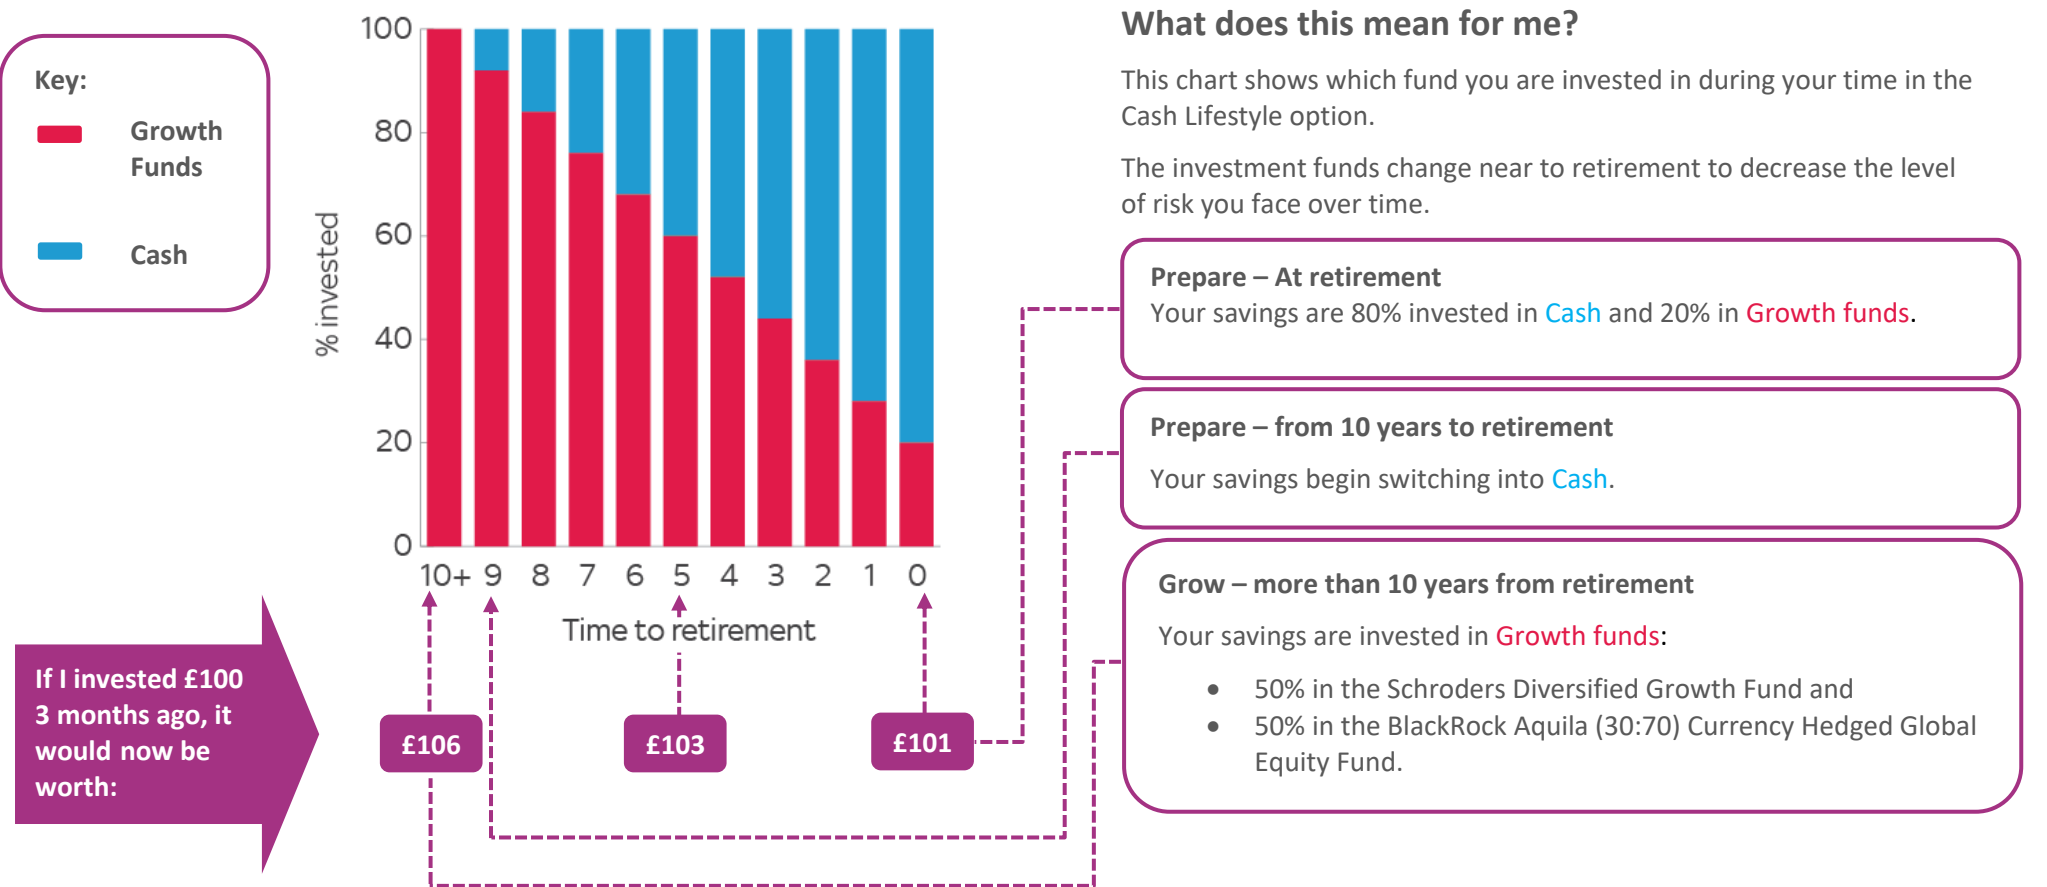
Key:

Growth Funds

Cash

100
80
60
40
20
0

% invested

10+ 9 8 7 6 5 4 3 2 1 0

Time to retirement

If I invested £100 3 months ago, it would now be worth:

£106

£103

£101

What does this mean for me?

This chart shows which fund you are invested in during your time in the Cash Lifestyle option.

The investment funds change near to retirement to decrease the level of risk you face over time.

Prepare – At retirement
Your savings are 80% invested in Cash and 20% in Growth funds.

Prepare – from 10 years to retirement

Your savings begin switching into Cash.

Grow – more than 10 years from retirement

Your savings are invested in Growth funds:

- 50% in the Schroders Diversified Growth Fund and
- 50% in the BlackRock Aquila (30:70) Currency Hedged Global Equity Fund.